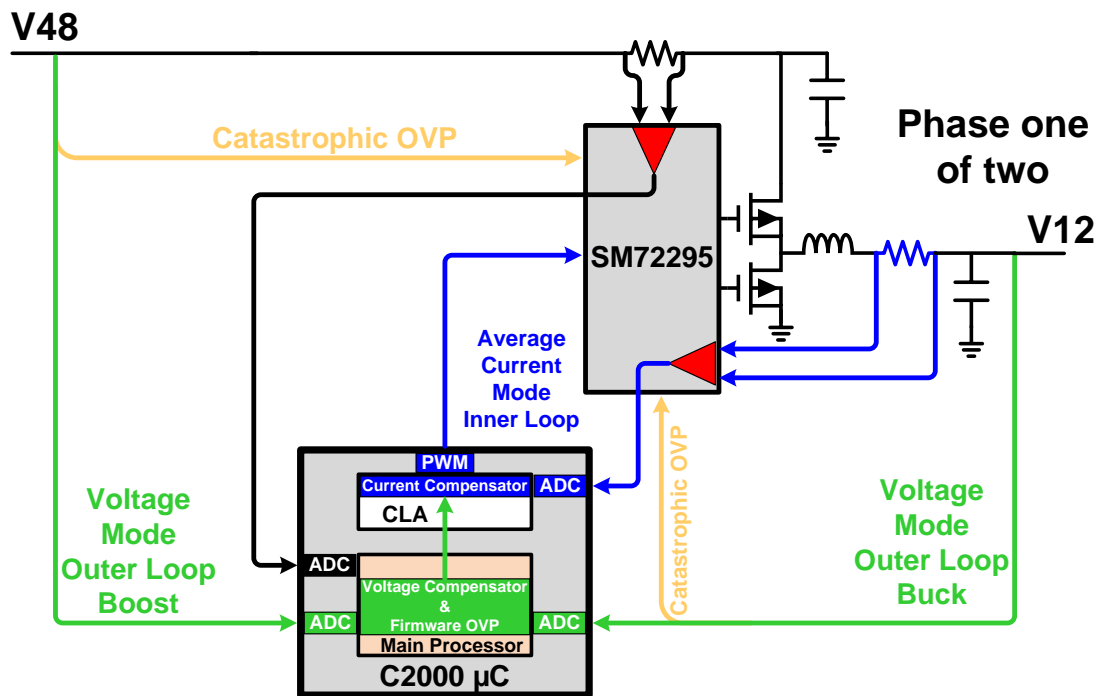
V48

Catastrophic OVP

Phase one of two

SM72295

V12

Average Current Mode Inner Loop

PWM

Current Compensator

CLA

ADC

ADC

Voltage Compensator & Firmware OVP

Main Processor

ADC

ADC

C2000 µC

Catastrophic OVP

Voltage Mode Outer Loop Boost

Voltage Mode Outer Loop Buck